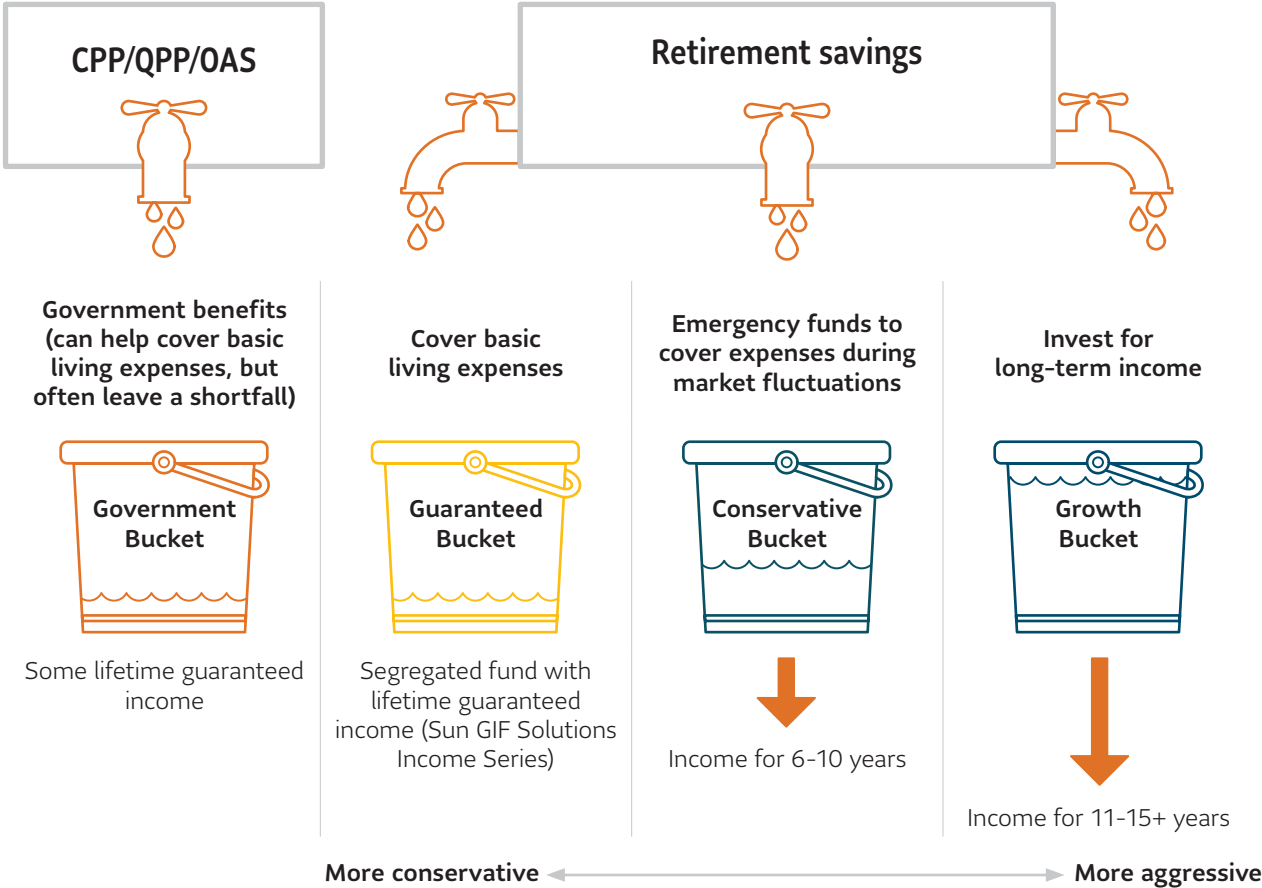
CPP/QPP/OAS

Retirement savings

Government benefits (can help cover basic living expenses, but often leave a shortfall)

Government Bucket

Some lifetime guaranteed income

Cover basic living expenses

Guaranteed Bucket

Segregated fund with lifetime guaranteed income (Sun GIF Solutions Income Series)

Emergency funds to cover expenses during market fluctuations

Conservative Bucket

Income for 6-10 years

Invest for long-term income

Growth Bucket

Income for 11-15+ years

More conservative

More aggressive